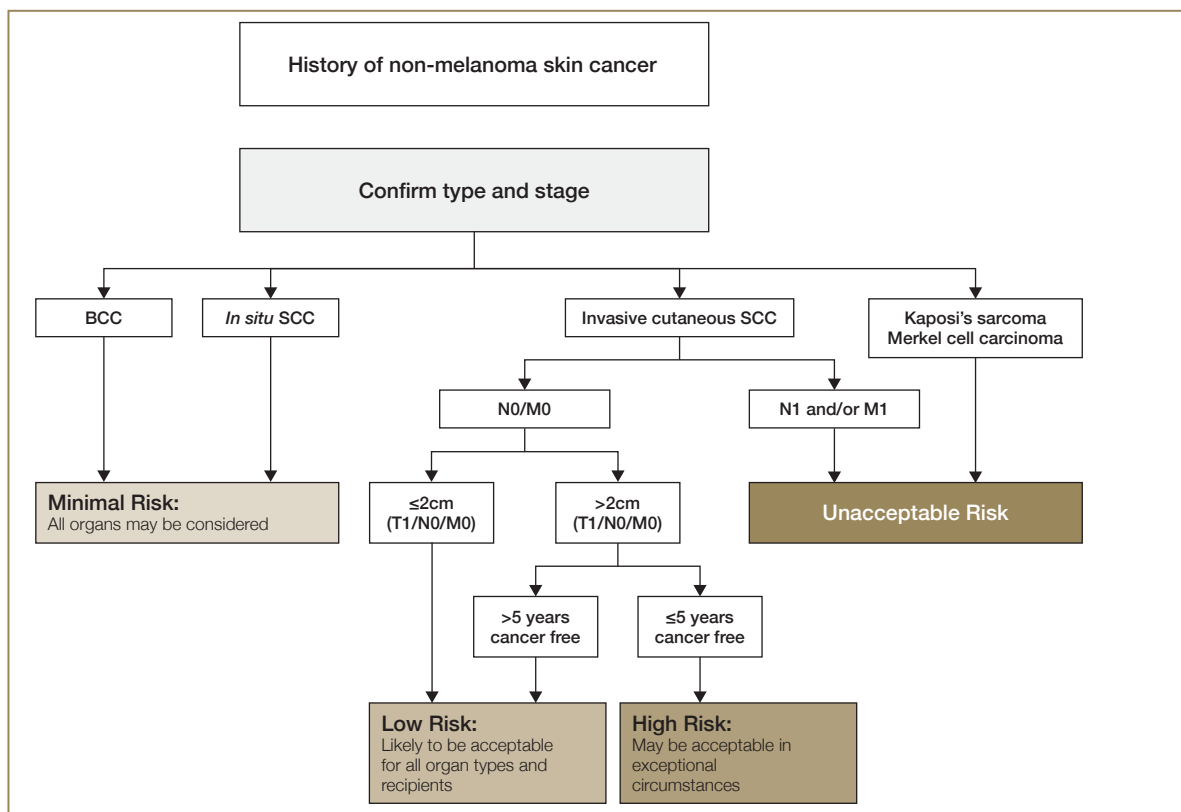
History of non-melanoma skin cancer

Confirm type and stage

BCC

In situ SCC

Invasive cutaneous SCC

Kaposi's sarcoma
Merkel cell carcinoma

N0/M0

N1 and/or M1

Minimal Risk:
All organs may be considered

≤2cm
(T1/N0/M0)

>2cm
(T1/N0/M0)

Unacceptable Risk

>5 years
cancer free

≤5 years
cancer free

Low Risk:
Likely to be acceptable for all organ types and recipients

High Risk:
May be acceptable in exceptional circumstances